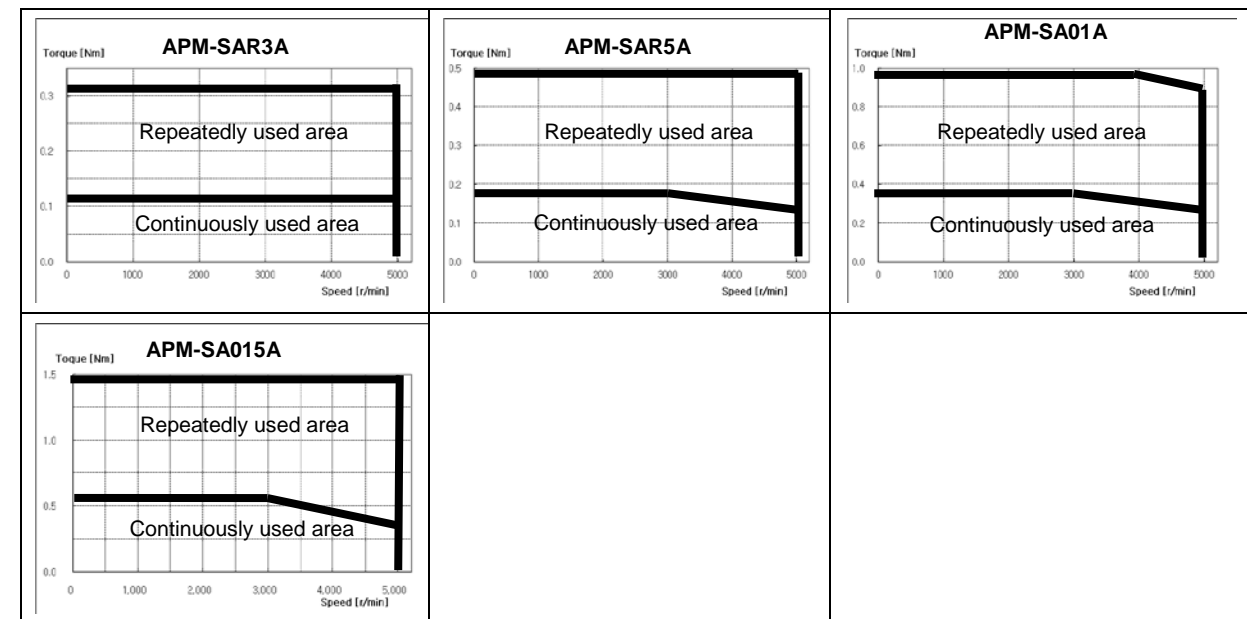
Torque [Nm]
APM-SAR3A
0.3
0.2
0.1
0.0
Repeatedly used area
Continuously used area
0 1000 2000 3000 4000 5000
Speed [r/min]

Torque [Nm]
APM-SAR5A
0.5
0.4
0.3
0.2
0.1
0.0
Repeatedly used area
Continuously used area
0 1000 2000 3000 4000 5000
Speed [r/min]

Torque [Nm]
APM-SA01A
1.0
0.8
0.6
0.4
0.2
0.0
Repeatedly used area
Continuously used area
0 1000 2000 3000 4000 5000
Speed [r/min]

Toque [Nm]
APM-SA015A
1.5
1.0
0.5
0.0
Repeatedly used area
Continuously used area
0 1,000 2,000 3,000 4,000 5,000
Speed [r/min]